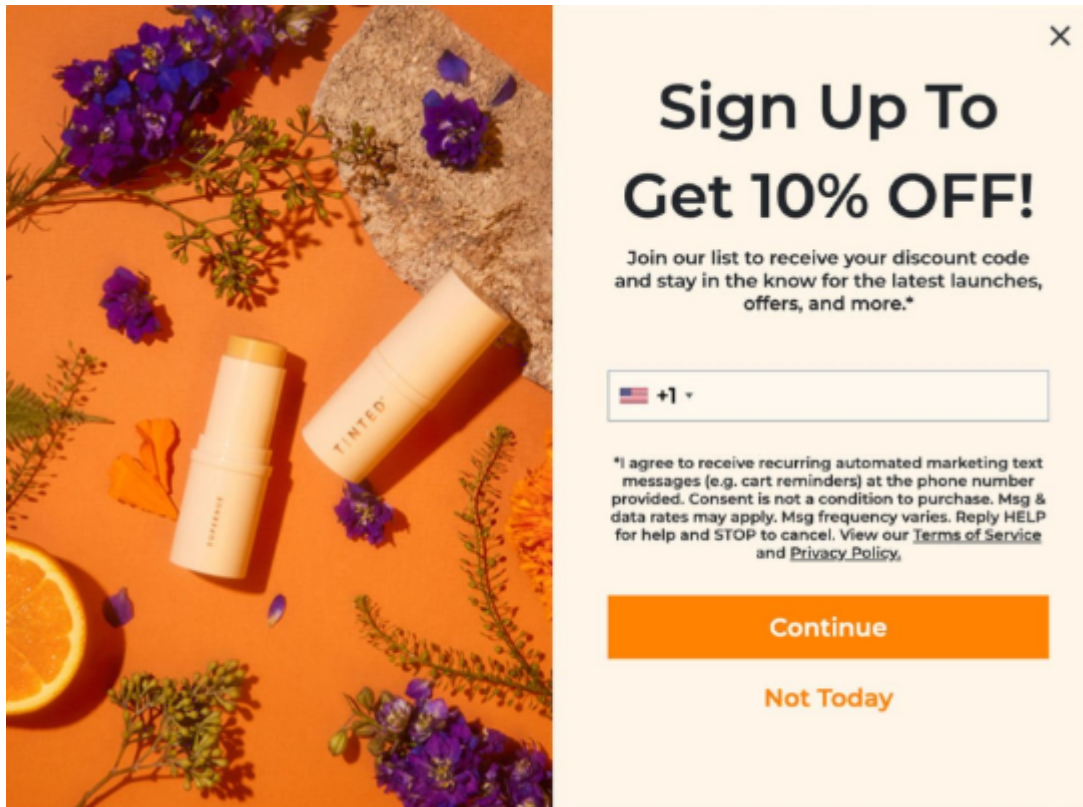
TINTED

SUPERNOVA

×

Sign Up To Get 10% OFF!

Join our list to receive your discount code and stay in the know for the latest launches, offers, and more.*

+1

*I agree to receive recurring automated marketing text messages (e.g. cart reminders) at the phone number provided. Consent is not a condition to purchase. Msg & data rates may apply. Msg frequency varies. Reply HELP for help and STOP to cancel. View our Terms of Service and Privacy Policy.

Continue

Not Today